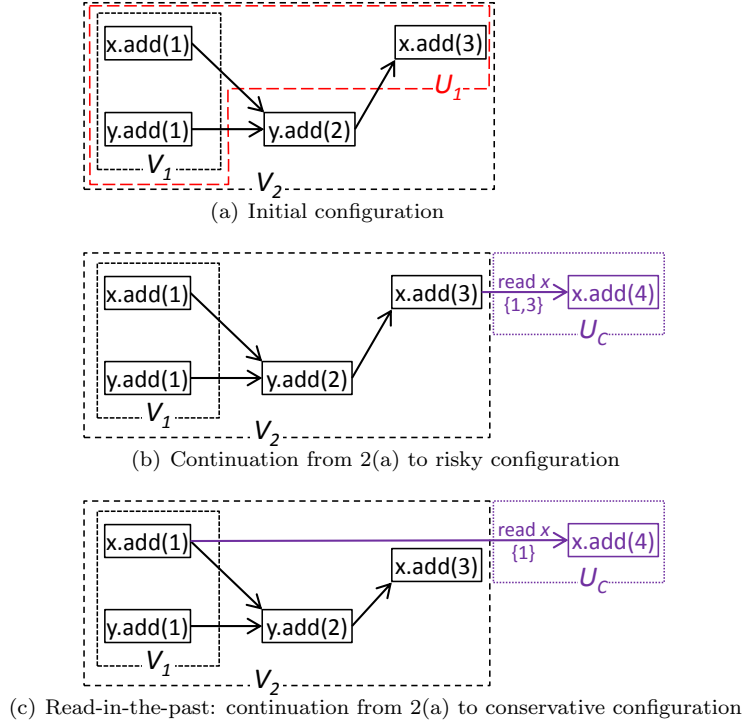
x.add(1)

x.add(3)

$U_1$

y.add(1)

y.add(2)

$V_1$

$V_2$

(a) Initial configuration

x.add(1)

x.add(3)

read $x$ {1,3}

x.add(4)

$U_C$

y.add(1)

y.add(2)

$V_1$

$V_2$

(b) Continuation from 2(a) to risky configuration

x.add(1)

read $x$ {1}

x.add(4)

$U_C$

x.add(3)

y.add(1)

y.add(2)

$V_1$

$V_2$

(c) Read-in-the-past: continuation from 2(a) to conservative configuration